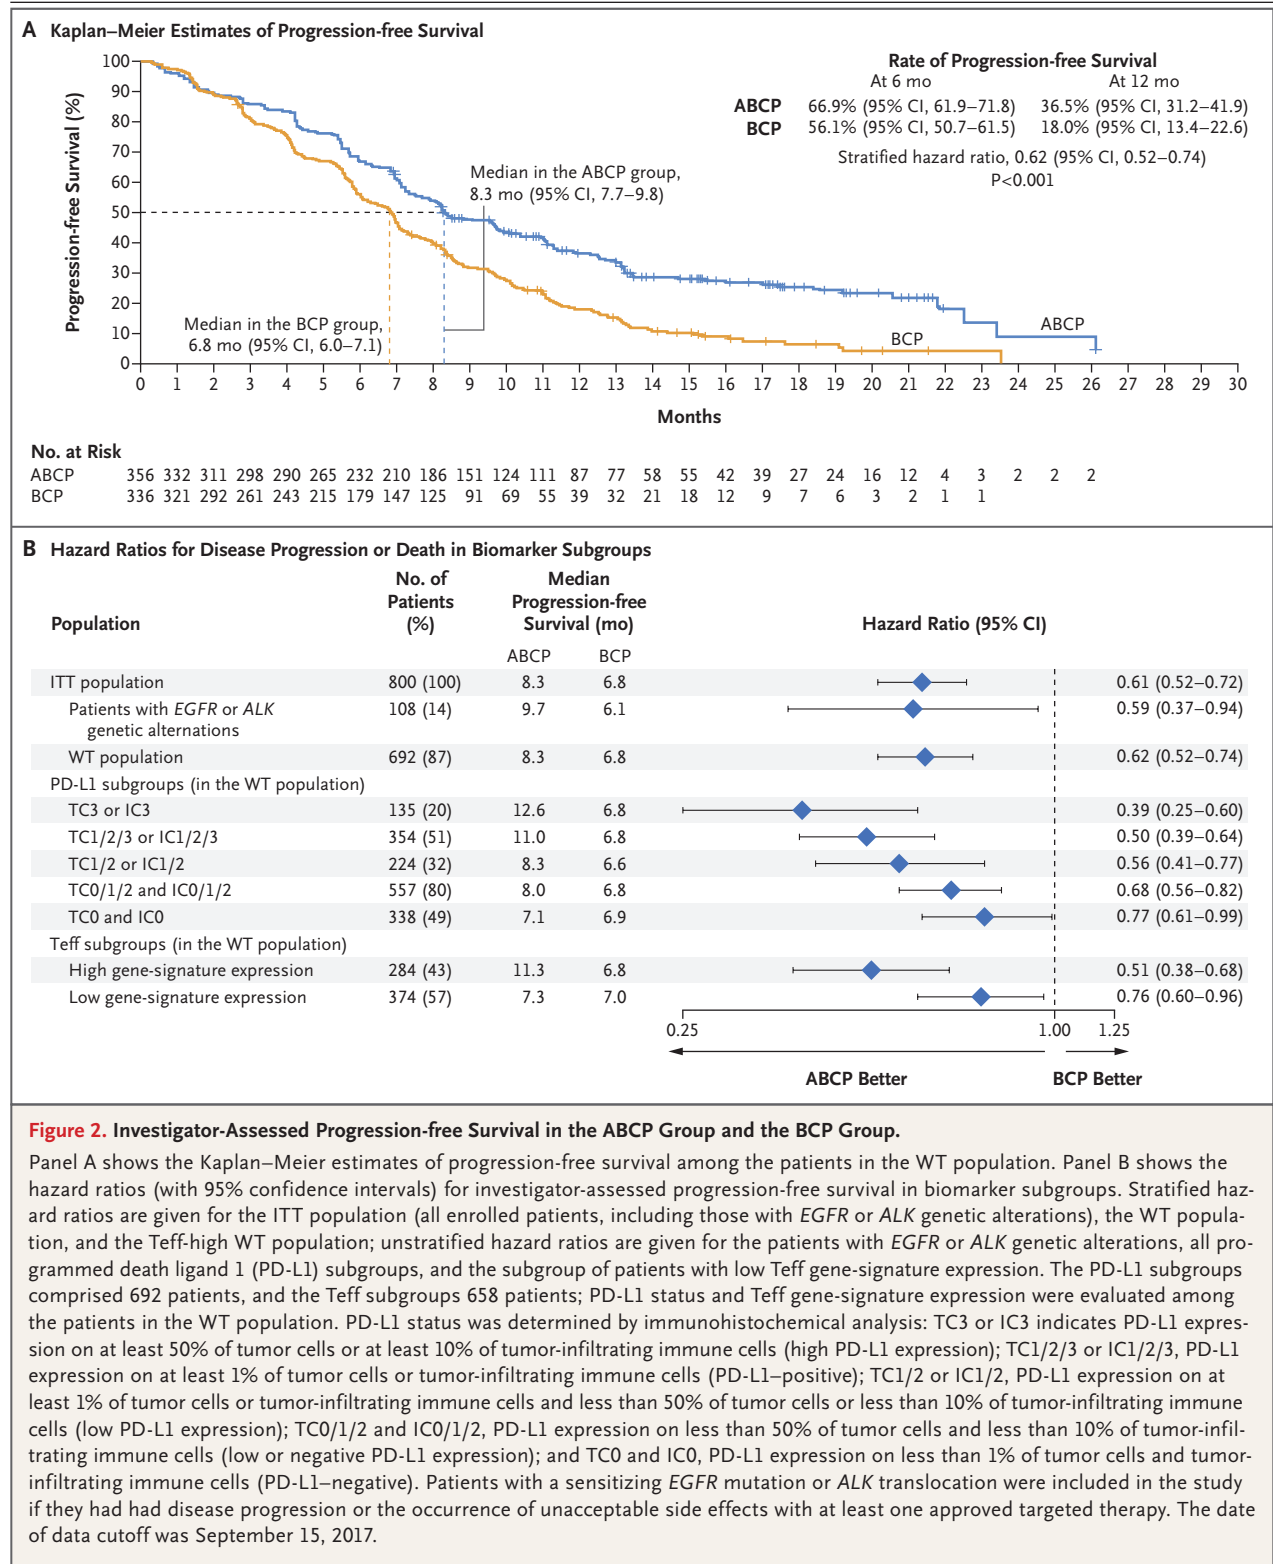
A Kaplan–Meier Estimates of Progression-free Survival

Progression-free Survival (%)

100
90
80
70
60
50
40
30
20
10
0

Rate of Progression-free Survival

| | At 6 mo | At 12 mo |
|---|---|---|
| ABCP | 66.9% (95% CI, 61.9–71.8) | 36.5% (95% CI, 31.2–41.9) |
| BCP | 56.1% (95% CI, 50.7–61.5) | 18.0% (95% CI, 13.4–22.6) |

Stratified hazard ratio, 0.62 (95% CI, 0.52–0.74)
P<0.001

Median in the ABCP group, 8.3 mo (95% CI, 7.7–9.8)

Median in the BCP group, 6.8 mo (95% CI, 6.0–7.1)

BCP

ABCP

0 1 2 3 4 5 6 7 8 9 10 11 12 13 14 15 16 17 18 19 20 21 22 23 24 25 26 27 28 29 30

Months

No. at Risk
ABCP 356 332 311 298 290 265 232 210 186 151 124 111 87 77 58 55 42 39 27 24 16 12 4 3 2 2 2
BCP 336 321 292 261 243 215 179 147 125 91 69 55 39 32 21 18 12 9 7 6 3 2 1 1

B Hazard Ratios for Disease Progression or Death in Biomarker Subgroups

| Population | No. of Patients (%) | Median Progression-free Survival (mo) ABCP | BCP | Hazard Ratio (95% CI) |
|---|---|---|---|---|
| ITT population | 800 (100) | 8.3 | 6.8 | 0.61 (0.52–0.72) |
| Patients with *EGFR* or *ALK* genetic alternations | 108 (14) | 9.7 | 6.1 | 0.59 (0.37–0.94) |
| WT population | 692 (87) | 8.3 | 6.8 | 0.62 (0.52–0.74) |
| PD-L1 subgroups (in the WT population) | | | | |
| TC3 or IC3 | 135 (20) | 12.6 | 6.8 | 0.39 (0.25–0.60) |
| TC1/2/3 or IC1/2/3 | 354 (51) | 11.0 | 6.8 | 0.50 (0.39–0.64) |
| TC1/2 or IC1/2 | 224 (32) | 8.3 | 6.6 | 0.56 (0.41–0.77) |
| TC0/1/2 and IC0/1/2 | 557 (80) | 8.0 | 6.8 | 0.68 (0.56–0.82) |
| TC0 and IC0 | 338 (49) | 7.1 | 6.9 | 0.77 (0.61–0.99) |
| Teff subgroups (in the WT population) | | | | |
| High gene-signature expression | 284 (43) | 11.3 | 6.8 | 0.51 (0.38–0.68) |
| Low gene-signature expression | 374 (57) | 7.3 | 7.0 | 0.76 (0.60–0.96) |

0.25 1.00 1.25

ABCP Better BCP Better

Figure 2. Investigator-Assessed Progression-free Survival in the ABCP Group and the BCP Group.

Panel A shows the Kaplan–Meier estimates of progression-free survival among the patients in the WT population. Panel B shows the hazard ratios (with 95% confidence intervals) for investigator-assessed progression-free survival in biomarker subgroups. Stratified hazard ratios are given for the ITT population (all enrolled patients, including those with *EGFR* or *ALK* genetic alterations), the WT population, and the Teff-high WT population; unstratified hazard ratios are given for the patients with *EGFR* or *ALK* genetic alterations, all programmed death ligand 1 (PD-L1) subgroups, and the subgroup of patients with low Teff gene-signature expression. The PD-L1 subgroups comprised 692 patients, and the Teff subgroups 658 patients; PD-L1 status and Teff gene-signature expression were evaluated among the patients in the WT population. PD-L1 status was determined by immunohistochemical analysis: TC3 or IC3 indicates PD-L1 expression on at least 50% of tumor cells or at least 10% of tumor-infiltrating immune cells (high PD-L1 expression); TC1/2/3 or IC1/2/3, PD-L1 expression on at least 1% of tumor cells or tumor-infiltrating immune cells (PD-L1–positive); TC1/2 or IC1/2, PD-L1 expression on at least 1% of tumor cells or tumor-infiltrating immune cells and less than 50% of tumor cells or less than 10% of tumor-infiltrating immune cells (low PD-L1 expression); TC0/1/2 and IC0/1/2, PD-L1 expression on less than 50% of tumor cells and less than 10% of tumor-infiltrating immune cells (low or negative PD-L1 expression); and TC0 and IC0, PD-L1 expression on less than 1% of tumor cells and tumor-infiltrating immune cells (PD-L1–negative). Patients with a sensitizing *EGFR* mutation or *ALK* translocation were included in the study if they had had disease progression or the occurrence of unacceptable side effects with at least one approved targeted therapy. The date of data cutoff was September 15, 2017.